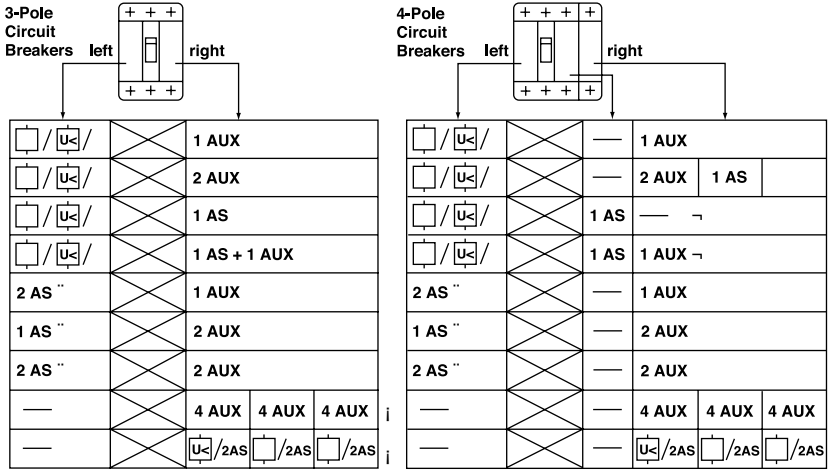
3-Pole Circuit Breakers left right

| / U< / | | 1 AUX | | |
|---|---|---|---|---|
| / U< / | | 2 AUX | | |
| / U< / | | 1 AS | | |
| / U< / | | 1 AS + 1 AUX | | |
| 2 AS ¨ | | 1 AUX | | |
| 1 AS ¨ | | 2 AUX | | |
| 2 AS ¨ | | 2 AUX | | |
| — | | 4 AUX | 4 AUX | 4 AUX i |
| — | | U< /2AS | /2AS | /2AS i |

4-Pole Circuit Breakers left right

| / U< / | | — | 1 AUX | | |
|---|---|---|---|---|---|
| / U< / | | — | 2 AUX | 1 AS | |
| / U< / | | 1 AS | — ¬ | | |
| / U< / | | 1 AS | 1 AUX ¬ | | |
| 2 AS ¨ | | — | 1 AUX | | |
| 1 AS ¨ | | — | 2 AUX | | |
| 2 AS ¨ | | — | 2 AUX | | |
| — | | — | 4 AUX | 4 AUX | 4 AUX |
| — | | — | U< /2AS | /2AS | /2AS |